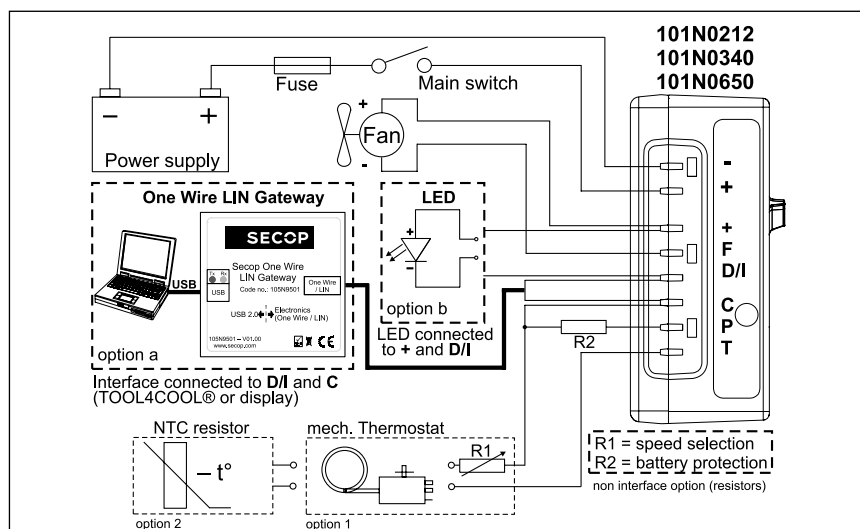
101N0212
101N0340
101N0650

Fuse
Main switch
Fan
+
-
Power supply

One Wire LIN Gateway
SECOP
Secop One Wire LIN Gateway
Code no.: 105N9501
One Wire / LIN
Tx Rx
USB
USB 2.0 Electronics (One Wire / LIN)
105N9501 – V01.00
www.secop.com
USB
option a

LED
option b
LED connected to + and D/I

-
+
+
F
D/I
C
P
T

R2

Interface connected to D/I and C (TOOL4COOL® or display)

NTC resistor
– t°
option 2

mech. Thermostat
R1
option 1

R1 = speed selection
R2 = battery protection
non interface option (resistors)